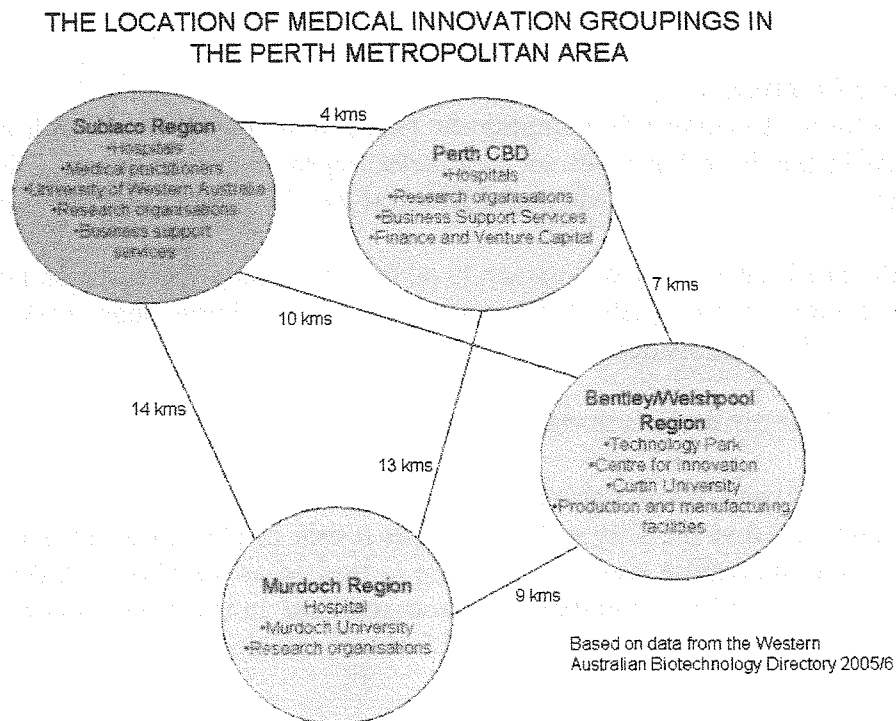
THE LOCATION OF MEDICAL INNOVATION GROUPINGS IN THE PERTH METROPOLITAN AREA

Subiaco Region
•Hospitals
•Medical practitioners
•University of Western Australia
•Research organisations
•Business support services

4 kms

Perth CBD
•Hospitals
•Research organisations
•Business Support Services
•Finance and Venture Capital

7 kms

10 kms

14 kms

Bentley/Welshpool Region
•Technology Park
•Centre for Innovation
•Curtin University
•Production and manufacturing facilities

13 kms

Murdoch Region
Hospital
•Murdoch University
•Research organisations

9 kms

Based on data from the Western Australian Biotechnology Directory 2005/6